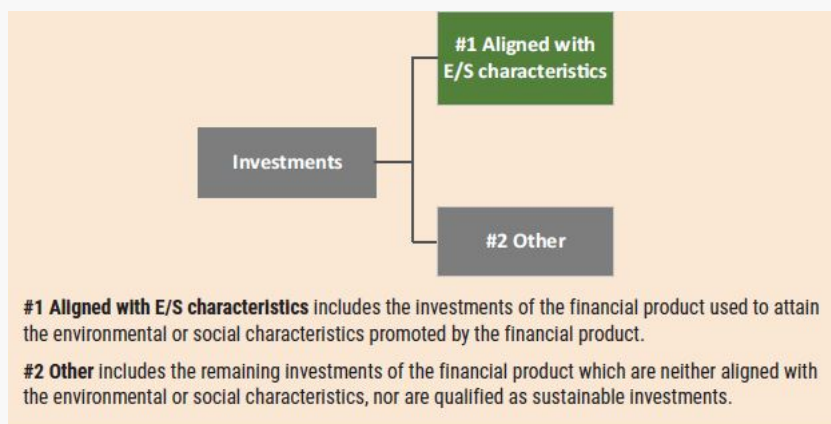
#1 Aligned with E/S characteristics

Investments

#2 Other

#1 Aligned with E/S characteristics includes the investments of the financial product used to attain the environmental or social characteristics promoted by the financial product.

#2 Other includes the remaining investments of the financial product which are neither aligned with the environmental or social characteristics, nor are qualified as sustainable investments.